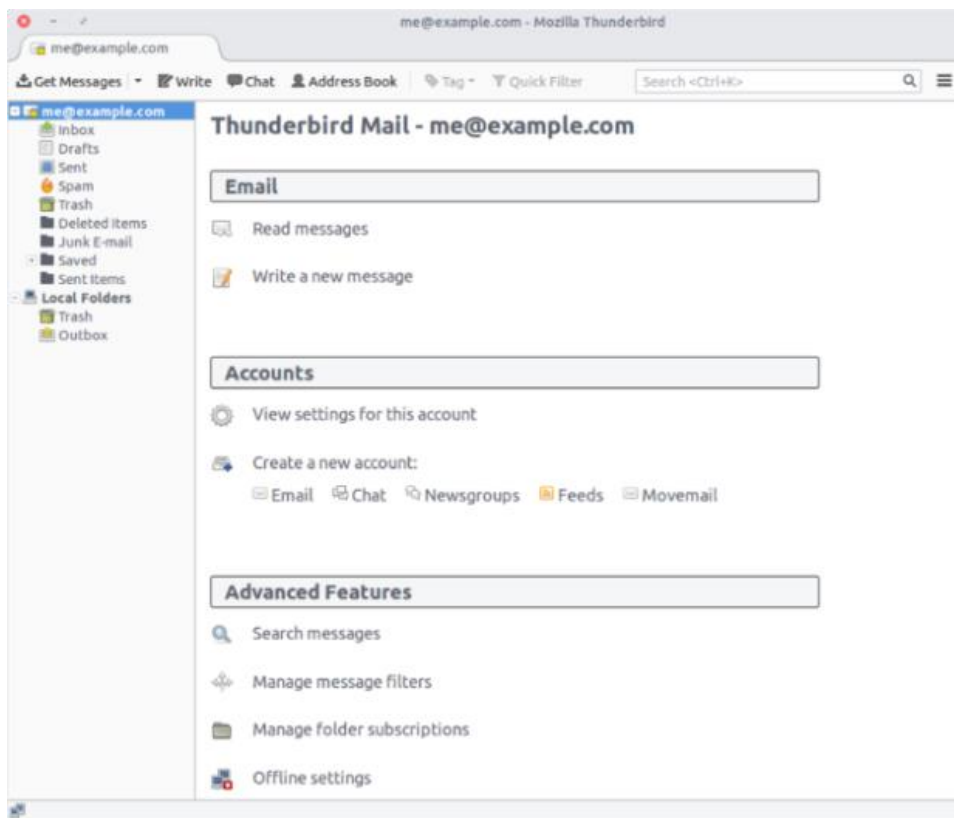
me@example.com - Mozilla Thunderbird

me@example.com

Get Messages Write Chat Address Book Tag Quick Filter Search <Ctrl+K>

me@example.com
Inbox
Drafts
Sent
Spam
Trash
Deleted Items
Junk E-mail
Saved
Sent Items
Local Folders
Trash
Outbox

Thunderbird Mail - me@example.com

Email

Read messages

Write a new message

Accounts

View settings for this account

Create a new account:

Email Chat Newsgroups Feeds Movemail

Advanced Features

Search messages

Manage message filters

Manage folder subscriptions

Offline settings